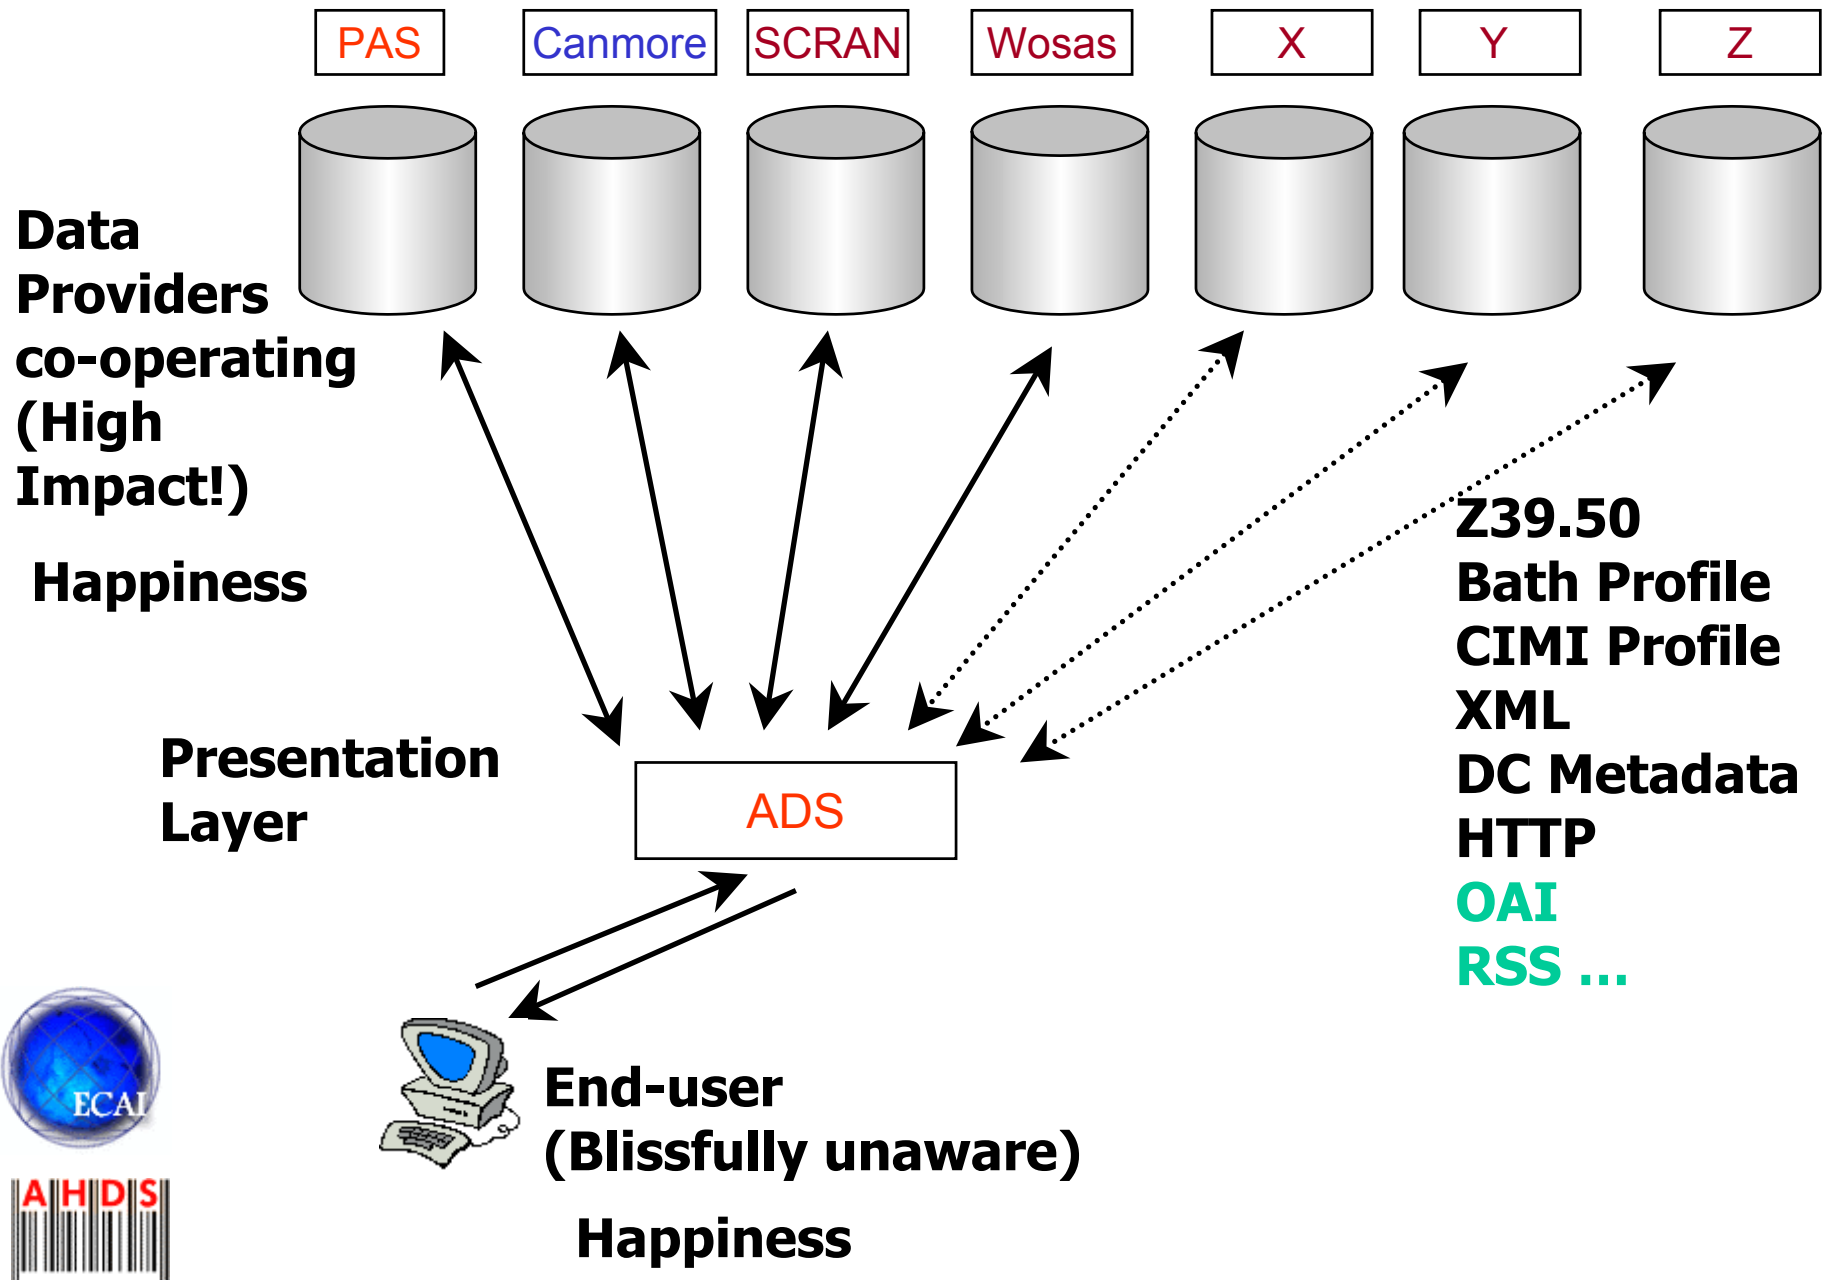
PAS Canmore SCRAN Wosas X Y Z

Data Providers co-operating (High Impact!)

Happiness

Z39.50
Bath Profile
CIMI Profile
XML
DC Metadata
HTTP
OAI
RSS …

Presentation Layer

ADS

End-user (Blissfully unaware)

Happiness

ECAI

AHDS